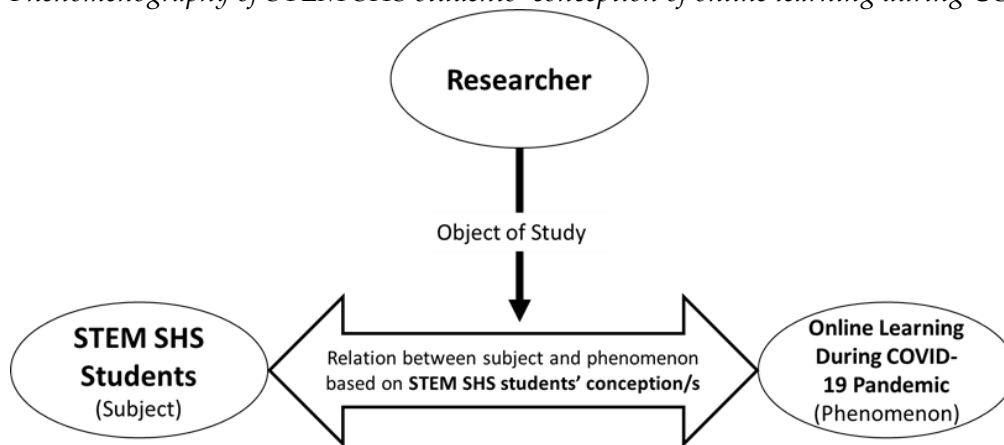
Phenomenography of STEM SHS students' conception of online learning during CO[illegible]

Researcher

Object of Study

STEM SHS Students (Subject)

Relation between subject and phenomenon based on STEM SHS students' conception/s

Online Learning During COVID-19 Pandemic (Phenomenon)